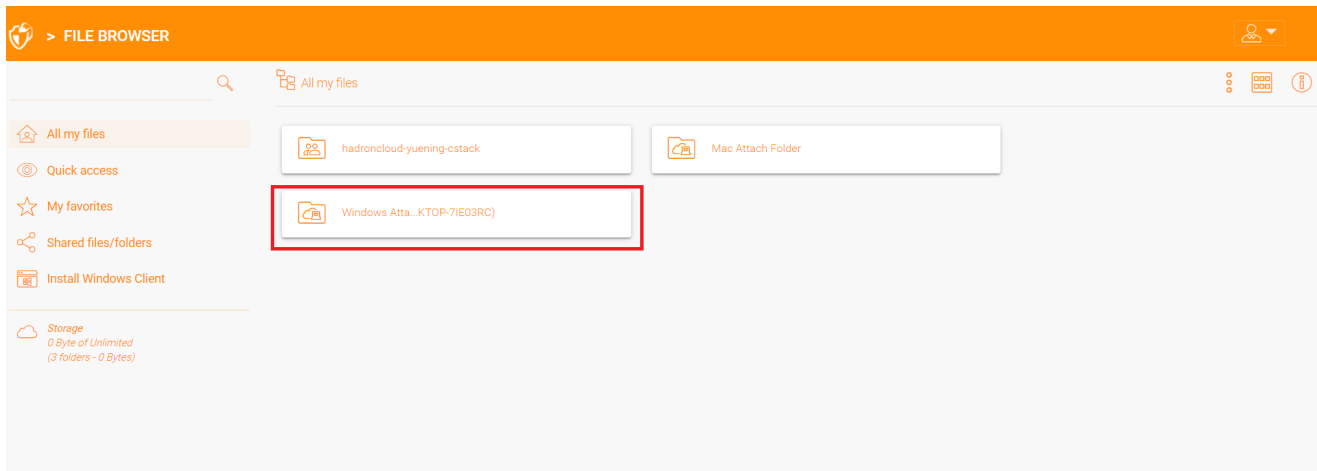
> FILE BROWSER

All my files

All my files
Quick access
My favorites
Shared files/folders
Install Windows Client

Storage
0 Byte of Unlimited
(3 folders - 0 Bytes)

hadroncloud-yuening-cstack
Mac Attach Folder
Windows Atta...KTOP-7IE03RC)